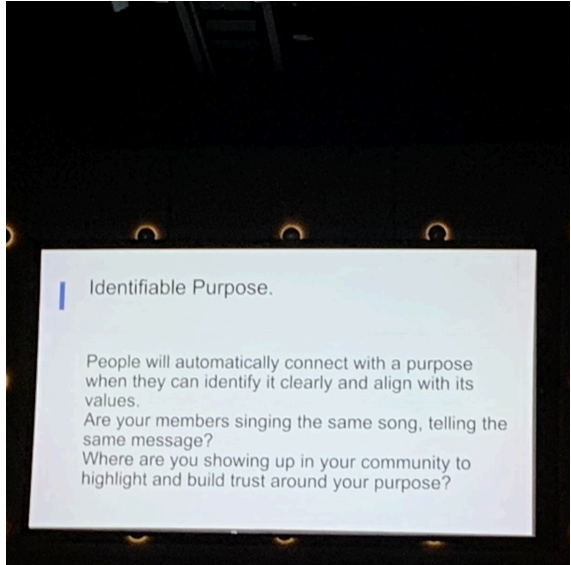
Identifiable Purpose.

People will automatically connect with a purpose when they can identify it clearly and align with its values.
Are your members singing the same song, telling the same message?
Where are you showing up in your community to highlight and build trust around your purpose?